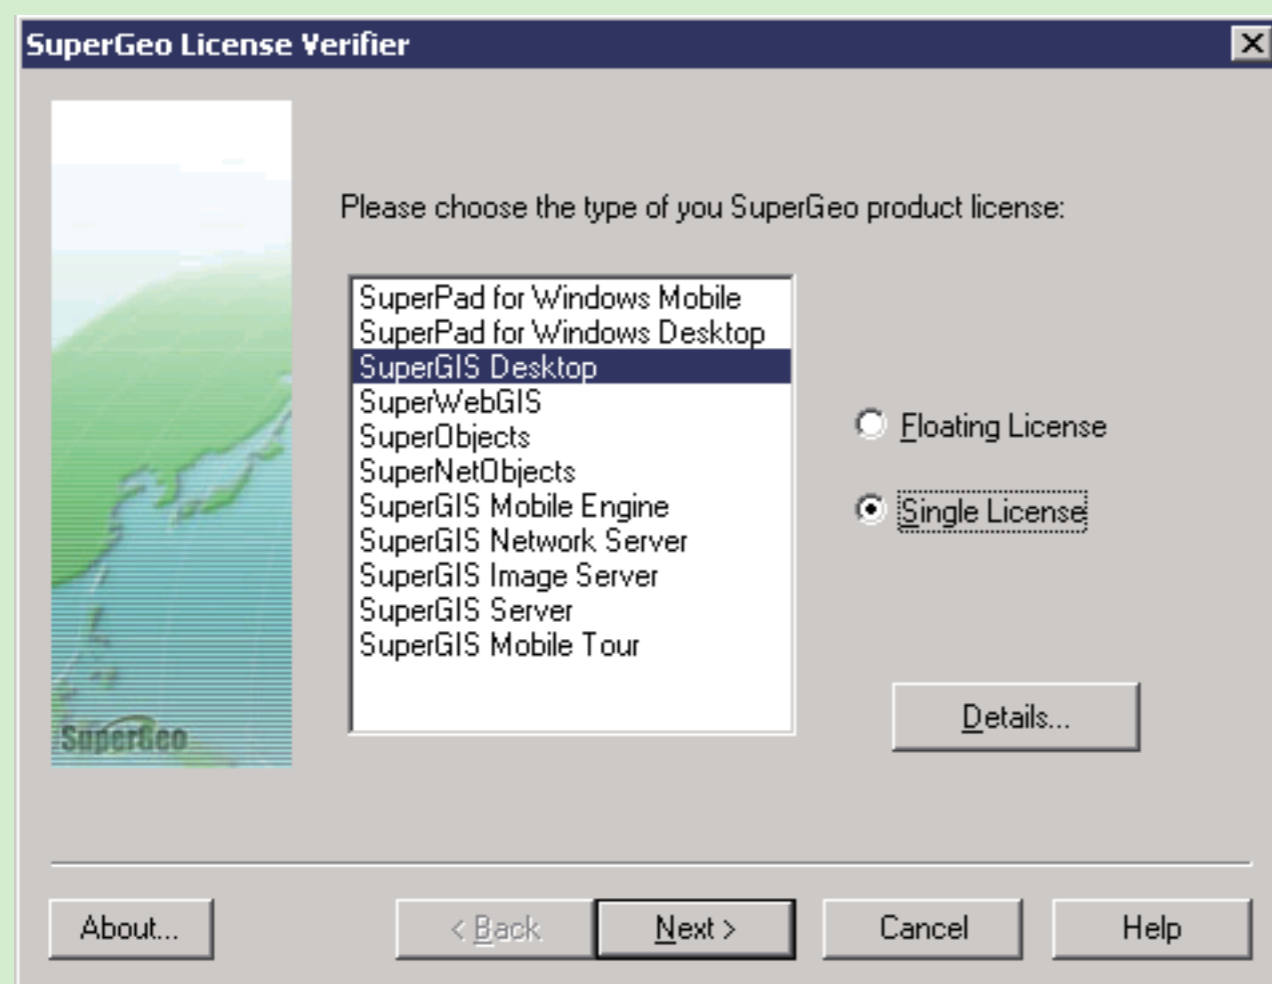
SuperGeo License Verifier

SuperGeo

Please choose the type of you SuperGeo product license:

SuperPad for Windows Mobile
SuperPad for Windows Desktop
SuperGIS Desktop
SuperWebGIS
SuperObjects
SuperNetObjects
SuperGIS Mobile Engine
SuperGIS Network Server
SuperGIS Image Server
SuperGIS Server
SuperGIS Mobile Tour

Floating License

Single License

Details...

About...

< Back

Next >

Cancel

Help